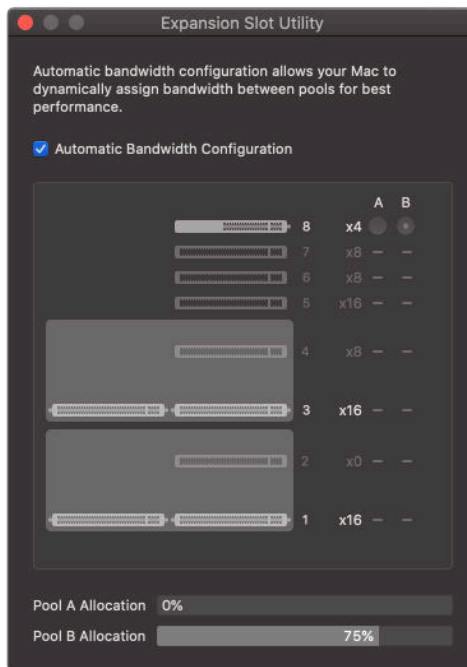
Expansion Slot Utility

Automatic bandwidth configuration allows your Mac to dynamically assign bandwidth between pools for best performance.

Automatic Bandwidth Configuration

A B

8 x4

7 x8 — —

6 x8 — —

5 x16 — —

4 x8 — —

3 x16 — —

2 x0 — —

1 x16 — —

Pool A Allocation 0%

Pool B Allocation 75%